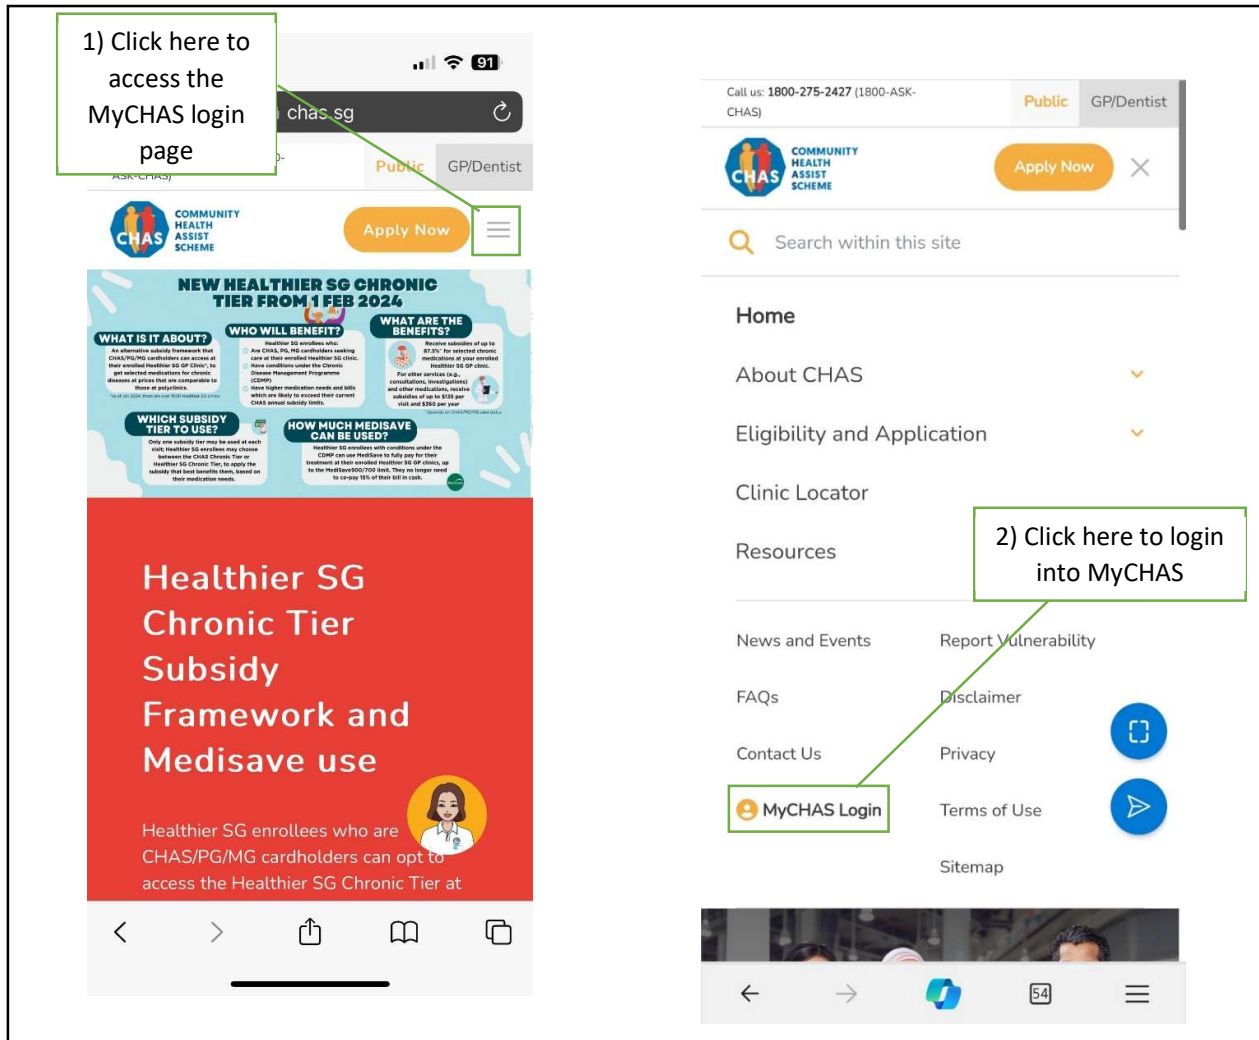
1) Click here to access the MyCHAS login page

91

chas.sg

Public GP/Dentist

ASK-CHAS)

CHAS COMMUNITY HEALTH ASSIST SCHEME

Apply Now

NEW HEALTHIER SG CHRONIC TIER FROM 1 FEB 2024

WHAT IS IT ABOUT?

WHO WILL BENEFIT?

WHAT ARE THE BENEFITS?

WHICH SUBSIDY TIER TO USE?

HOW MUCH MEDISAVE CAN BE USED?

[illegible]

Healthier SG Chronic Tier Subsidy Framework and Medisave use

Healthier SG enrollees who are CHAS/PG/MG cardholders can opt to access the Healthier SG Chronic Tier at

Call us: 1800-275-2427 (1800-ASK-CHAS)

Public GP/Dentist

CHAS COMMUNITY HEALTH ASSIST SCHEME

Apply Now

Search within this site

Home

About CHAS

Eligibility and Application

Clinic Locator

Resources

2) Click here to login into MyCHAS

News and Events

Report Vulnerability

FAQs

Disclaimer

Contact Us

Privacy

MyCHAS Login

Terms of Use

Sitemap

54